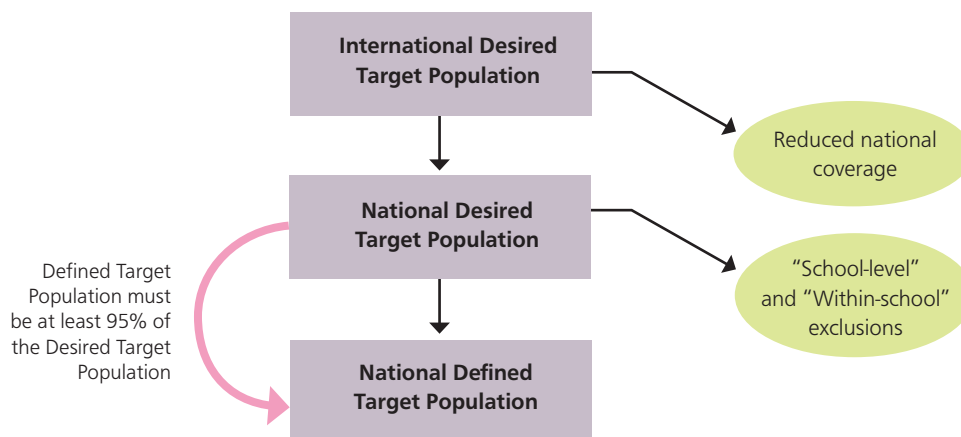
International Desired Target Population

Reduced national coverage

National Desired Target Population

"School-level" and "Within-school" exclusions

Defined Target Population must be at least 95% of the Desired Target Population

National Defined Target Population